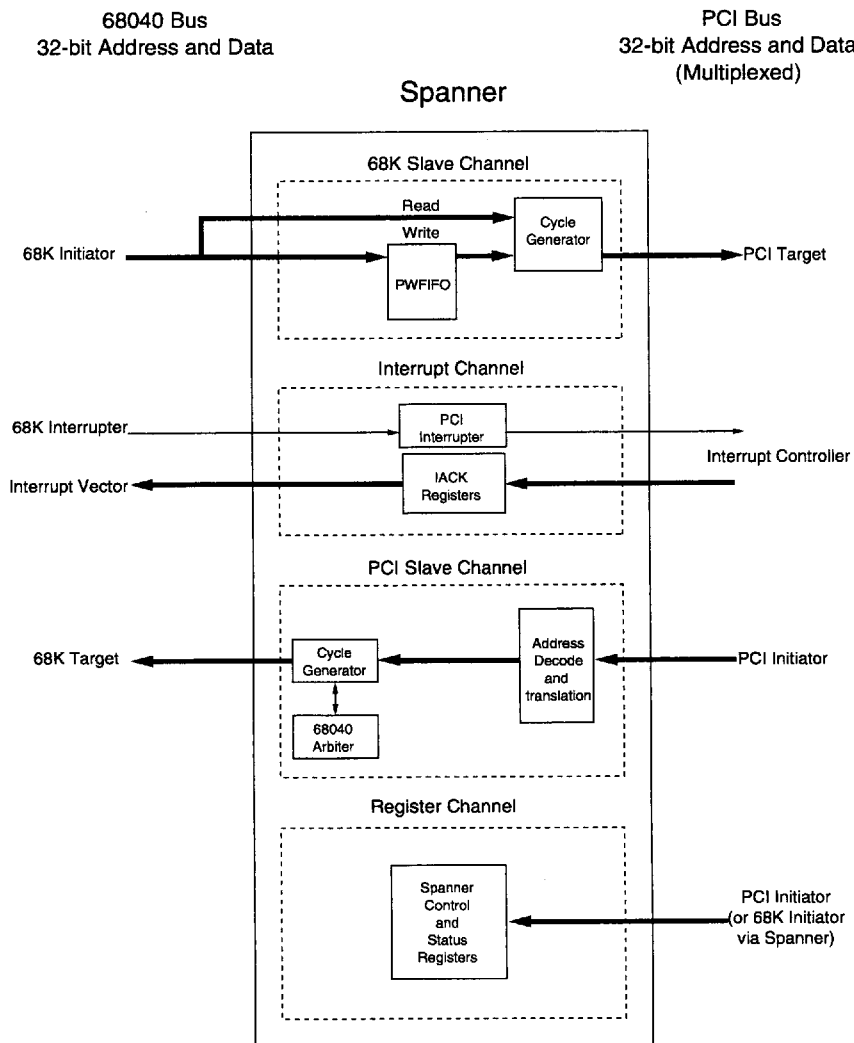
68040 Bus
32-bit Address and Data

PCI Bus
32-bit Address and Data
(Multiplexed)

Spanner

68K Slave Channel

Read

Write

68K Initiator

Cycle Generator

PWFIFO

PCI Target

Interrupt Channel

68K Interrupter

PCI Interrupter

Interrupt Controller

Interrupt Vector

IACK Registers

PCI Slave Channel

68K Target

Cycle Generator

Address Decode and translation

PCI Initiator

68040 Arbiter

Register Channel

Spanner Control and Status Registers

PCI Initiator
(or 68K Initiator via Spanner)